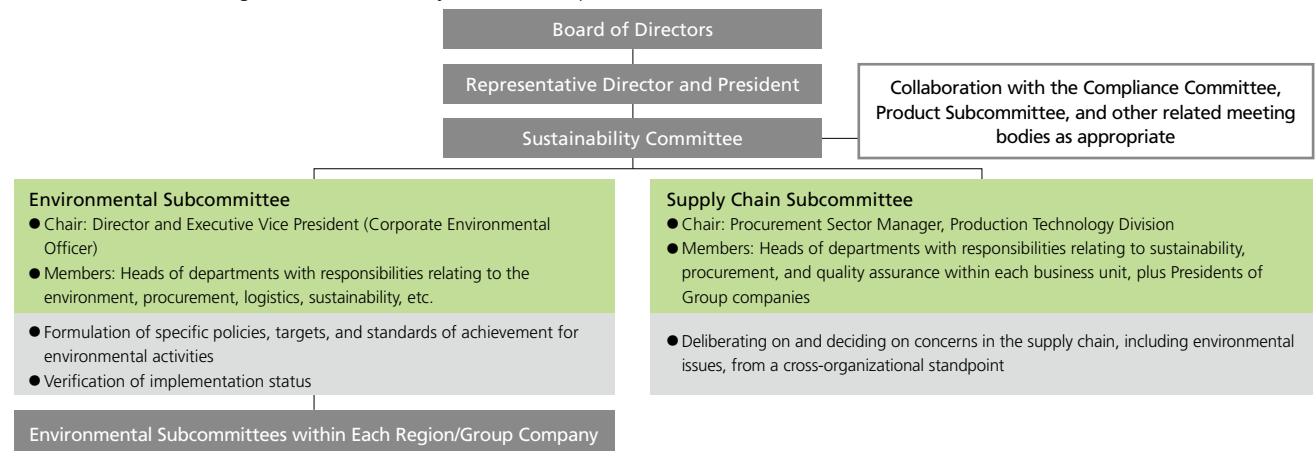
Board of Directors

Representative Director and President

Collaboration with the Compliance Committee, Product Subcommittee, and other related meeting bodies as appropriate

Sustainability Committee

Environmental Subcommittee
● Chair: Director and Executive Vice President (Corporate Environmental Officer)
● Members: Heads of departments with responsibilities relating to the environment, procurement, logistics, sustainability, etc.

● Formulation of specific policies, targets, and standards of achievement for environmental activities
● Verification of implementation status

Environmental Subcommittees within Each Region/Group Company

Supply Chain Subcommittee
● Chair: Procurement Sector Manager, Production Technology Division
● Members: Heads of departments with responsibilities relating to sustainability, procurement, and quality assurance within each business unit, plus Presidents of Group companies

● Deliberating on and deciding on concerns in the supply chain, including environmental issues, from a cross-organizational standpoint